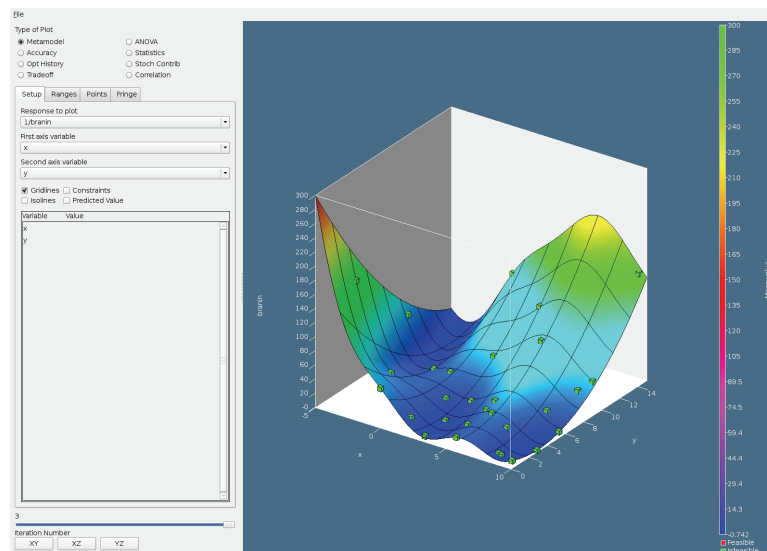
File

Type of Plot
Metamodel
Accuracy
Opt History
Tradeoff
ANOVA
Statistics
Stoch Contrib
Correlation

Setup Ranges Points Fringe

Response to plot
1/branin
First axis variable
x
Second axis variable
y
Gridlines Constraints
Isolines Predicted Value

| Variable | Value |
|---|---|
| x | |
| y | |

3
Iteration Number
XY XZ YZ

branin
300
280
260
240
220
200
180
160
140
120
100
80
60
40
20
-0
-5
0
5
10
x
0
2
4
6
8
10
12
14
y

300
285
270
255
240
225
210
195
180
165
150
135
120
105
89.5
74.5
59.4
44.4
29.4
14.3
-0.742
Feasible
Infeasible